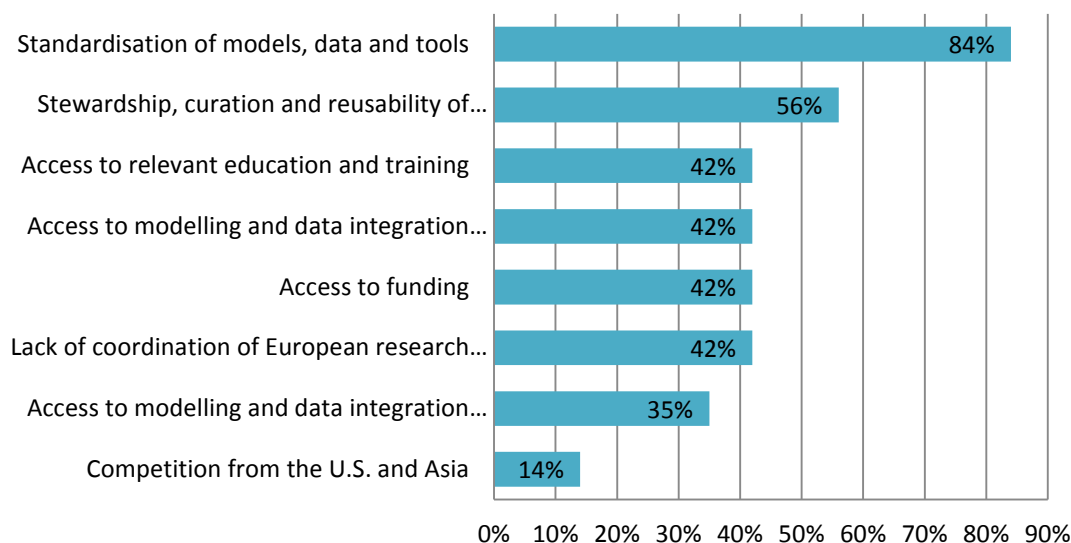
Standardisation of models, data and tools
84%
Stewardship, curation and reusability of…
56%
Access to relevant education and training
42%
Access to modelling and data integration…
42%
Access to funding
42%
Lack of coordination of European research…
42%
Access to modelling and data integration…
35%
Competition from the U.S. and Asia
14%

0% 10% 20% 30% 40% 50% 60% 70% 80% 90%